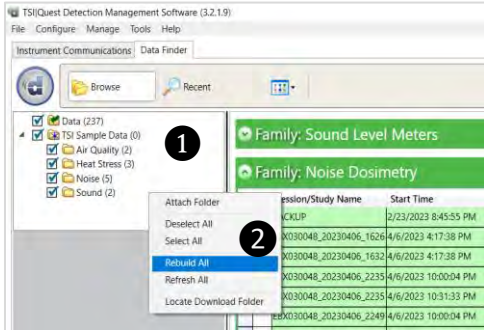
TSI|Quest Detection Management Software (3.2.1.9)

File Configure Manage Tools Help

Instrument Communications Data Finder

Browse Recent

Data (237)
TSI Sample Data (0)
Air Quality (2)
Heat Stress (3)
Noise (5)
Sound (2)

1

Family: Sound Level Meters

Family: Noise Dosimetry

Attach Folder
Deselect All
Select All
Rebuild All
Refresh All
Locate Download Folder

2

| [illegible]ession/Study Name | Start Time |
|---|---|
| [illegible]ACKUP | 2/23/2023 8:45:55 PM |
| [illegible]X030048_20230406_1626 | 4/6/2023 4:17:38 PM |
| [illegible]X030048_20230406_1632 | 4/6/2023 4:17:38 PM |
| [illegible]X030048_20230406_2235 | 4/6/2023 10:00:04 PM |
| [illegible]X030048_20230406_2235 | 4/6/2023 10:31:33 PM |
| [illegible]EX030048_20230406_2249 | 4/6/2023 10:00:04 PM |